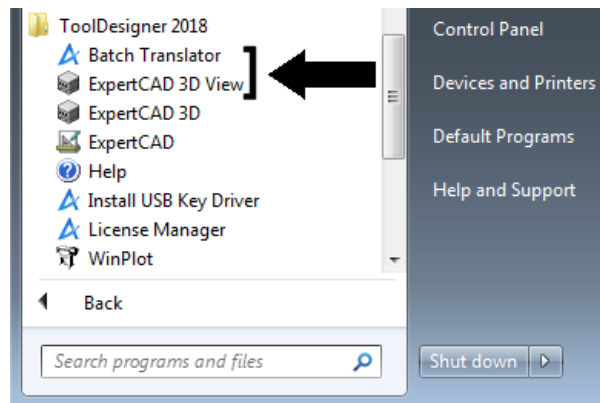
ToolDesigner 2018
Batch Translator
ExpertCAD 3D View
ExpertCAD 3D
ExpertCAD
Help
Install USB Key Driver
License Manager
WinPlot

Back

Search programs and files

Control Panel

Devices and Printers

Default Programs

Help and Support

Shut down